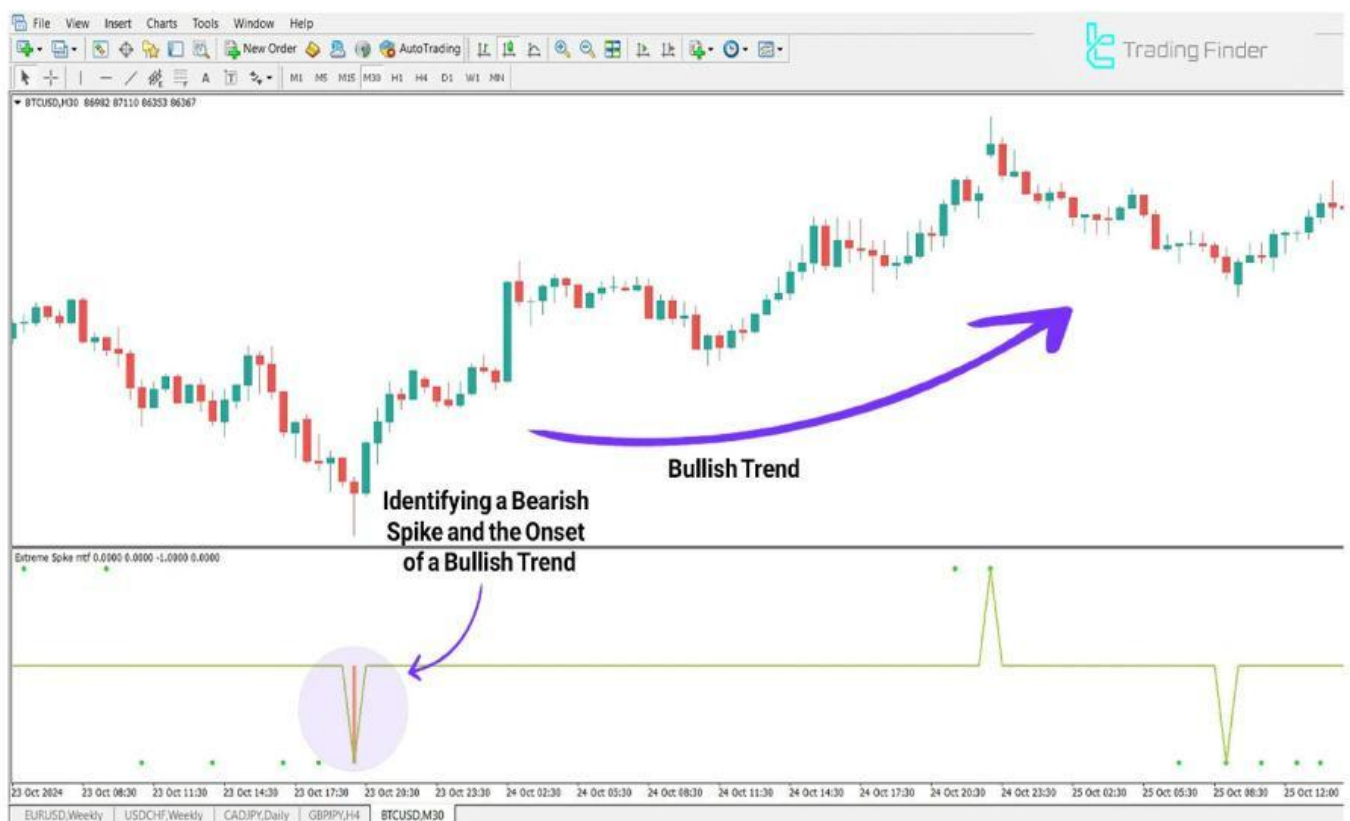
File View Insert Charts Tools Window Help

New Order AutoTrading

M1 M5 M15 M30 H1 H4 D1 W1 MN

Trading Finder

BTCUSD,M30 86982 87110 86353 86367

Bullish Trend

Identifying a Bearish Spike and the Onset of a Bullish Trend

Extreme Spike mtf 0.0000 0.0000 -1.0000 0.0000

23 Oct 2024 23 Oct 08:30 23 Oct 11:30 23 Oct 14:30 23 Oct 17:30 23 Oct 20:30 23 Oct 23:30 24 Oct 02:30 24 Oct 05:30 24 Oct 08:30 24 Oct 11:30 24 Oct 14:30 24 Oct 17:30 24 Oct 20:30 24 Oct 23:30 25 Oct 02:30 25 Oct 05:30 25 Oct 08:30 25 Oct 12:00

EURUSD,Weekly USDCHF,Weekly CADJPY,Daily GBPJPY,H4 BTCUSD,M30